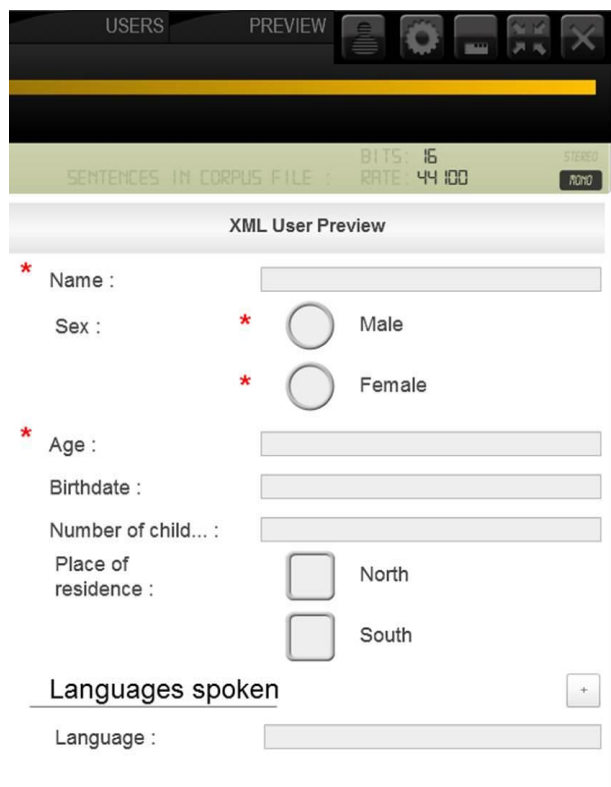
USERS PREVIEW

SENTENCES IN CORPUS FILE : BITS: 16 RATE: 44 100 STEREO MONO

XML User Preview

* Name :

Sex : * Male

* Female

* Age :

Birthdate :

Number of child... :

Place of residence : North

South

Languages spoken +

Language :